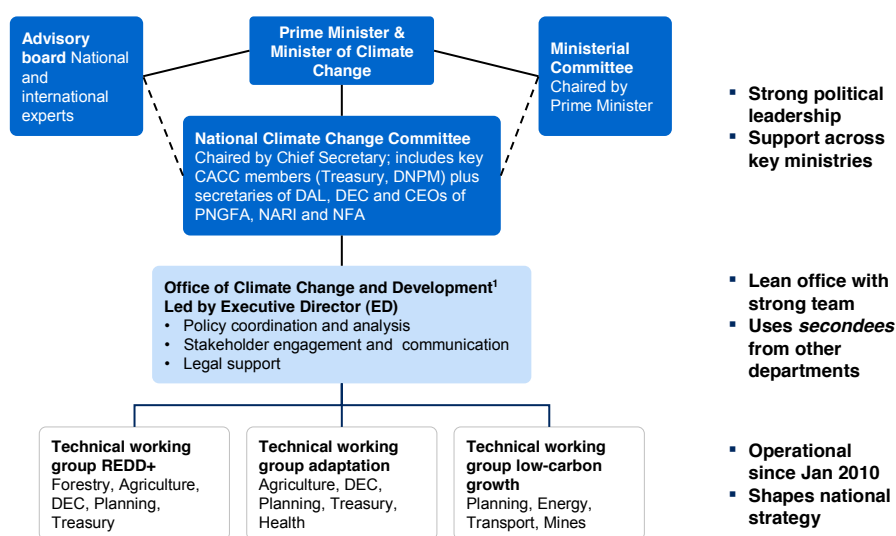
Advisory board National and international experts

Prime Minister & Minister of Climate Change

Ministerial Committee Chaired by Prime Minister

National Climate Change Committee
Chaired by Chief Secretary; includes key CACC members (Treasury, DNPM) plus secretaries of DAL, DEC and CEOs of PNGFA, NARI and NFA

▪ Strong political leadership
▪ Support across key ministries

Office of Climate Change and Development$^{1}$
Led by Executive Director (ED)
• Policy coordination and analysis
• Stakeholder engagement and communication
• Legal support

▪ Lean office with strong team
▪ Uses *secondees* from other departments

Technical working group REDD+
Forestry, Agriculture, DEC, Planning, Treasury

Technical working group adaptation
Agriculture, DEC, Planning, Treasury, Health

Technical working group low-carbon growth
Planning, Energy, Transport, Mines

▪ Operational since Jan 2010
▪ Shapes national strategy